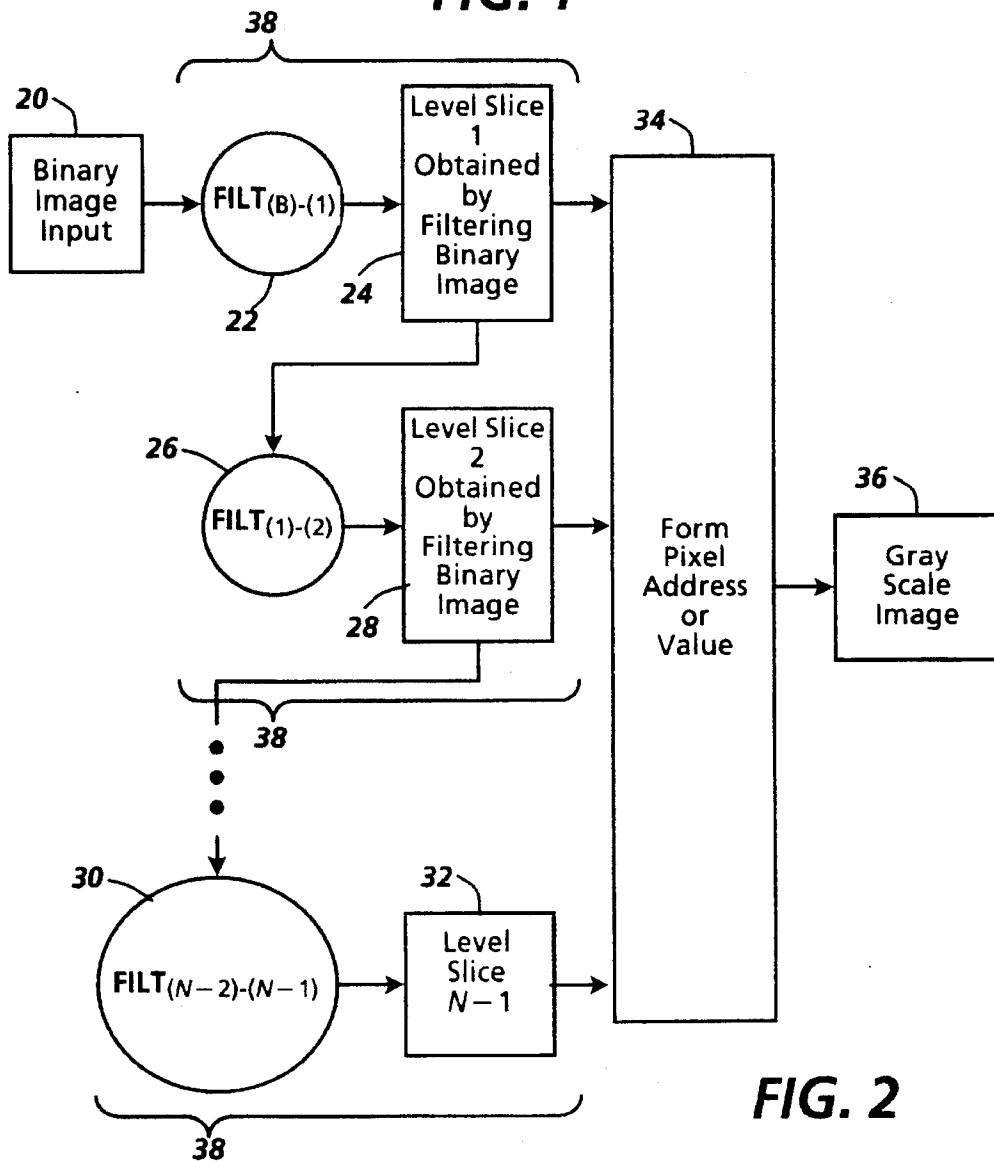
FIG. 1

38

20

Binary Image Input

FILT$_{(B)\text{-}(1)}$

22

Level Slice 1 Obtained by Filtering Binary Image

24

34

26

FILT$_{(1)\text{-}(2)}$

Level Slice 2 Obtained by Filtering Binary Image

28

Form Pixel Address or Value

36

Gray Scale Image

38

30

FILT$_{(N-2)\text{-}(N-1)}$

32

Level Slice $N-1$

FIG. 2

38